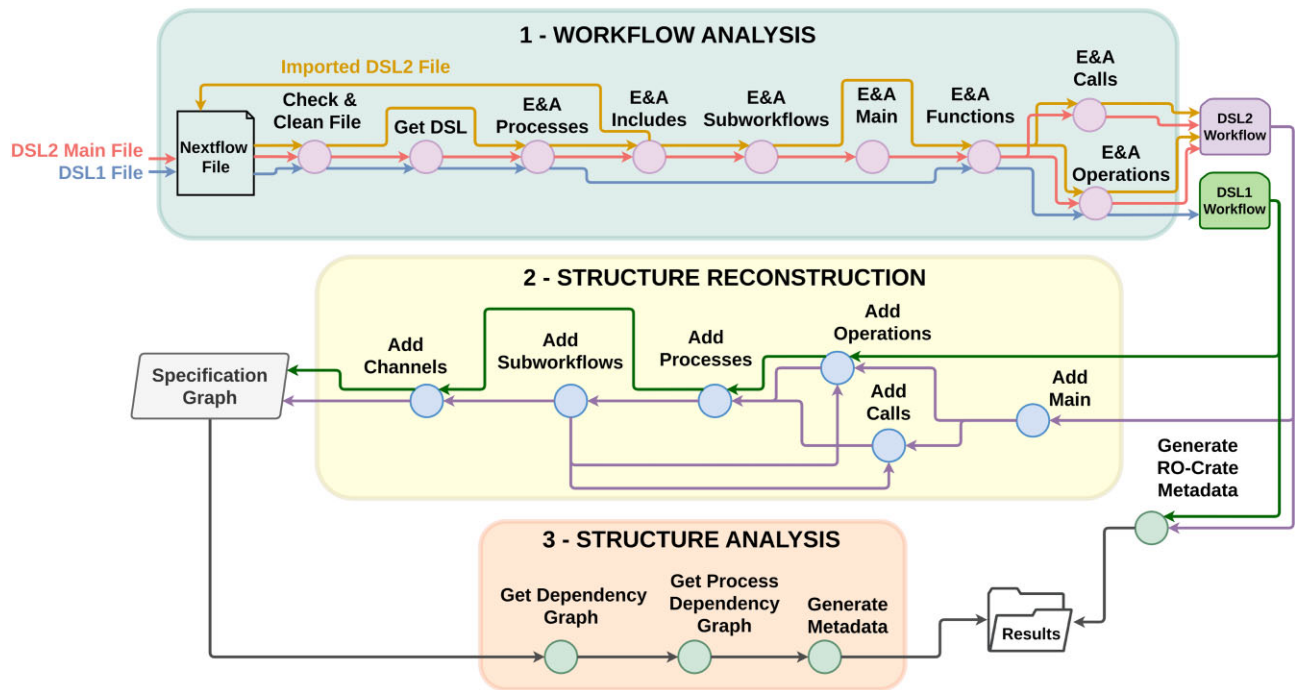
1 - WORKFLOW ANALYSIS

Imported DSL2 File

DSL2 Main File
DSL1 File

Nextflow File

Check & Clean File

Get DSL

E&A Processes

E&A Includes

E&A Subworkflows

E&A Main

E&A Functions

E&A Calls

E&A Operations

DSL2 Workflow

DSL1 Workflow

2 - STRUCTURE RECONSTRUCTION

Specification Graph

Add Channels

Add Subworkflows

Add Processes

Add Operations

Add Calls

Add Main

Generate RO-Crate Metadata

3 - STRUCTURE ANALYSIS

Get Dependency Graph

Get Process Dependency Graph

Generate Metadata

Results